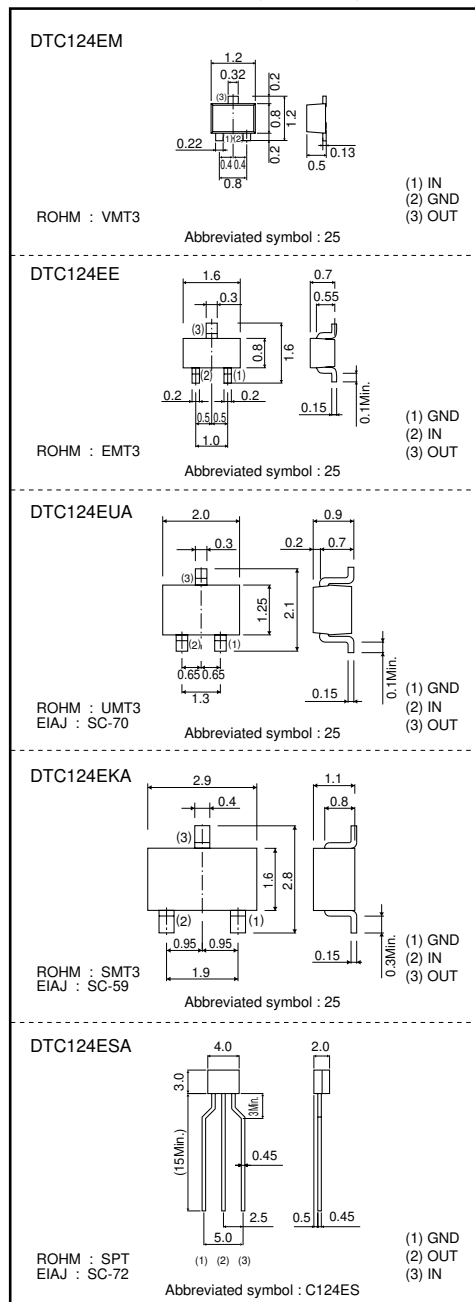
DTC124EM

1.2
0.32
0.2
(3)
0.8
1.2
0.22
(1)(2)
0.2
0.4 0.4
0.8
0.13
0.5

(1) IN
(2) GND
(3) OUT

ROHM : VMT3

Abbreviated symbol : 25

DTC124EE

1.6
0.3
0.7
0.55
(3)
0.8
1.6
(2) (1)
0.2
0.2
0.5 0.5
1.0
0.15
0.1Min.

(1) GND
(2) IN
(3) OUT

ROHM : EMT3

Abbreviated symbol : 25

DTC124EUA

2.0
0.3
0.9
0.2
0.7
(3)
1.25
2.1
(2) (1)
0.65 0.65
1.3
0.15
0.1Min.

(1) GND
(2) IN
(3) OUT

ROHM : UMT3
EIAJ : SC-70

Abbreviated symbol : 25

DTC124EKA

2.9
0.4
1.1
0.8
(3)
1.6
2.8
(2) (1)
0.95 0.95
1.9
0.15
0.3Min.

(1) GND
(2) IN
(3) OUT

ROHM : SMT3
EIAJ : SC-59

Abbreviated symbol : 25

DTC124ESA

4.0
2.0
3.0
3Min.
(15Min.)
0.45
2.5
5.0
0.5
0.45
(1) (2) (3)

(1) GND
(2) OUT
(3) IN

ROHM : SPT
EIAJ : SC-72

Abbreviated symbol : C124ES